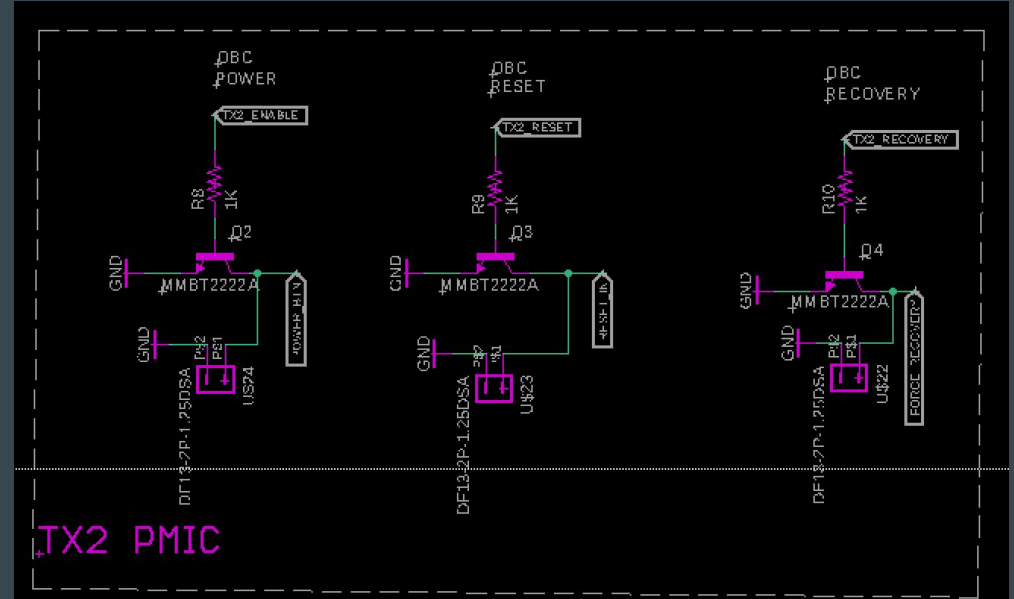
OBC POWER

TX2_ENABLE

R8 1K

Q2

GND

MMBT2222A

POWER BTN

GND

P$2 P$1

DF13-2P-1.25DSA

U$24

OBC RESET

TX2_RESET

R9 1K

Q3

GND

MMBT2222A

RESET_IN

GND

P$2 P$1

DF13-2P-1.25DSA

U$23

OBC RECOVERY

TX2_RECOVERY

R10 1K

Q4

GND

MMBT2222A

FORCE_RECOVERY

GND

P$2 P$1

DF13-2P-1.25DSA

U$22

TX2 PMIC